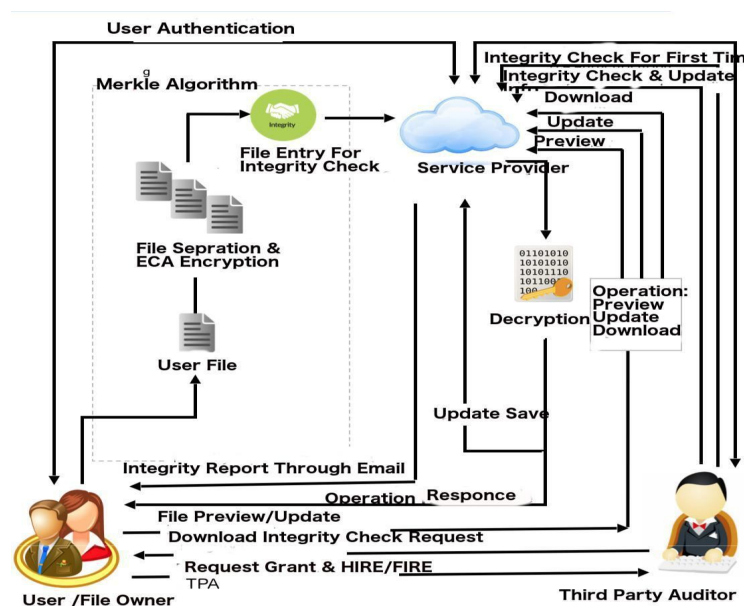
User Authentication

Integrity Check For First Tim

Integrity Check & Update

Info

Download

Update

Preview

g

Merkle Algorithm

Integrity

File Entry For Integrity Check

Service Provider

File Sepration & ECA Encryption

01101010
10101010
10101110
101100
100

Decryption

Operation: Preview Update Download

User File

Update Save

Integrity Report Through Email

Operation

Responce

File Preview/Update

Download Integrity Check Request

Request Grant & HIRE/FIRE

TPA

User /File Owner

Third Party Auditor